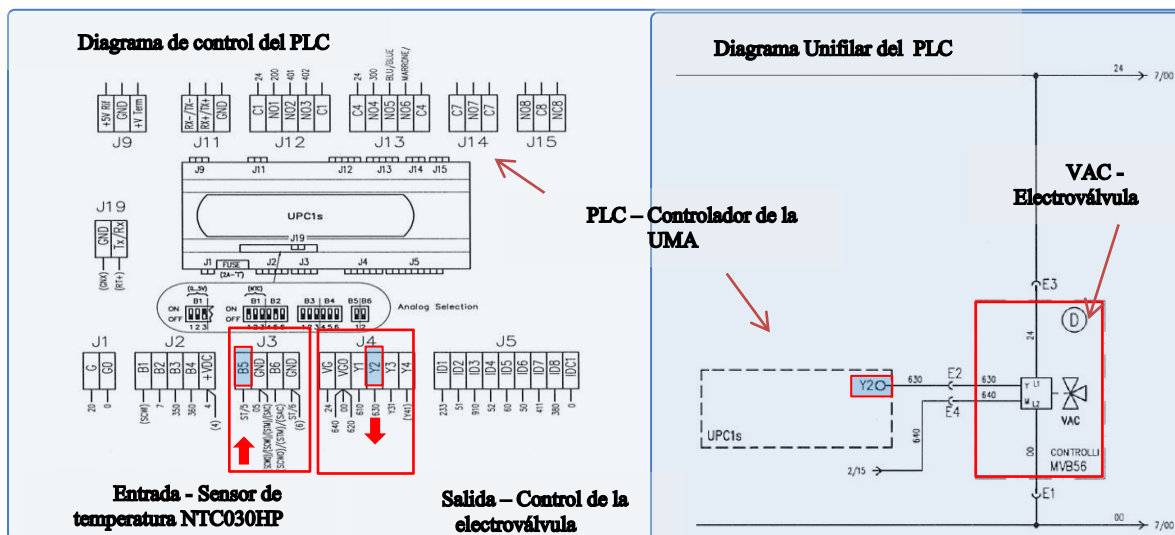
Diagrama de control del PLC

+5V Rif GND +V Term
J9

RX-/TX- RX+/TX+ GND
J11

24 200 401 402
C1 NO1 NO2 NO3 C1
J12

24 300 BLU/BLUE MARRONE/
C4 NO4 NO5 NO6 C4
J13

C7 NO7 C7
J14

NO8 C8 NC8
J15

J9 J11 J12 J13 J14 J15

UPC1s

J19
GND Tx/Rx
(RX) (RT+)

J1 FUSE (2A-T) J2 J3 J4 J5

(0..5V) B1 ON OFF 1 2 3
(NTC) B1 B2 ON OFF 1 2 3 4 5 6
B3 B4 1 2 3 4 5 6
B5 B6 1 2
Analog Selection

J1
G G0
20 0

J2
B1 B2 B3 B4 +VDC
(SCM) 7 350 360 4 (4)

J3
B5 GND B6 GND
ST/5 05 (SCM0)(SCM)(SCM)(SCM) ST/6 (6)

J4
VG VG0 Y1 Y2 Y3 Y4
24 00 640 620 610 630 Y31 (Y41)

J5
ID1 ID2 ID3 ID4 ID5 ID6 ID7 ID8 IDC1
233 51 910 52 50 411 380 0

Entrada - Sensor de temperatura NTC030HP

Salida – Control de la electroválvula

Diagrama Unifilar del PLC

24 7/00

PLC – Controlador de la UMA

VAC - Electroválvula

E3
D
24
Y2O 630 E2 630
640 E4 640
Y L1
M L2
VAC
UPC1s
640
00
CONTROLLI
MVB56
2/15
E1
00 7/00